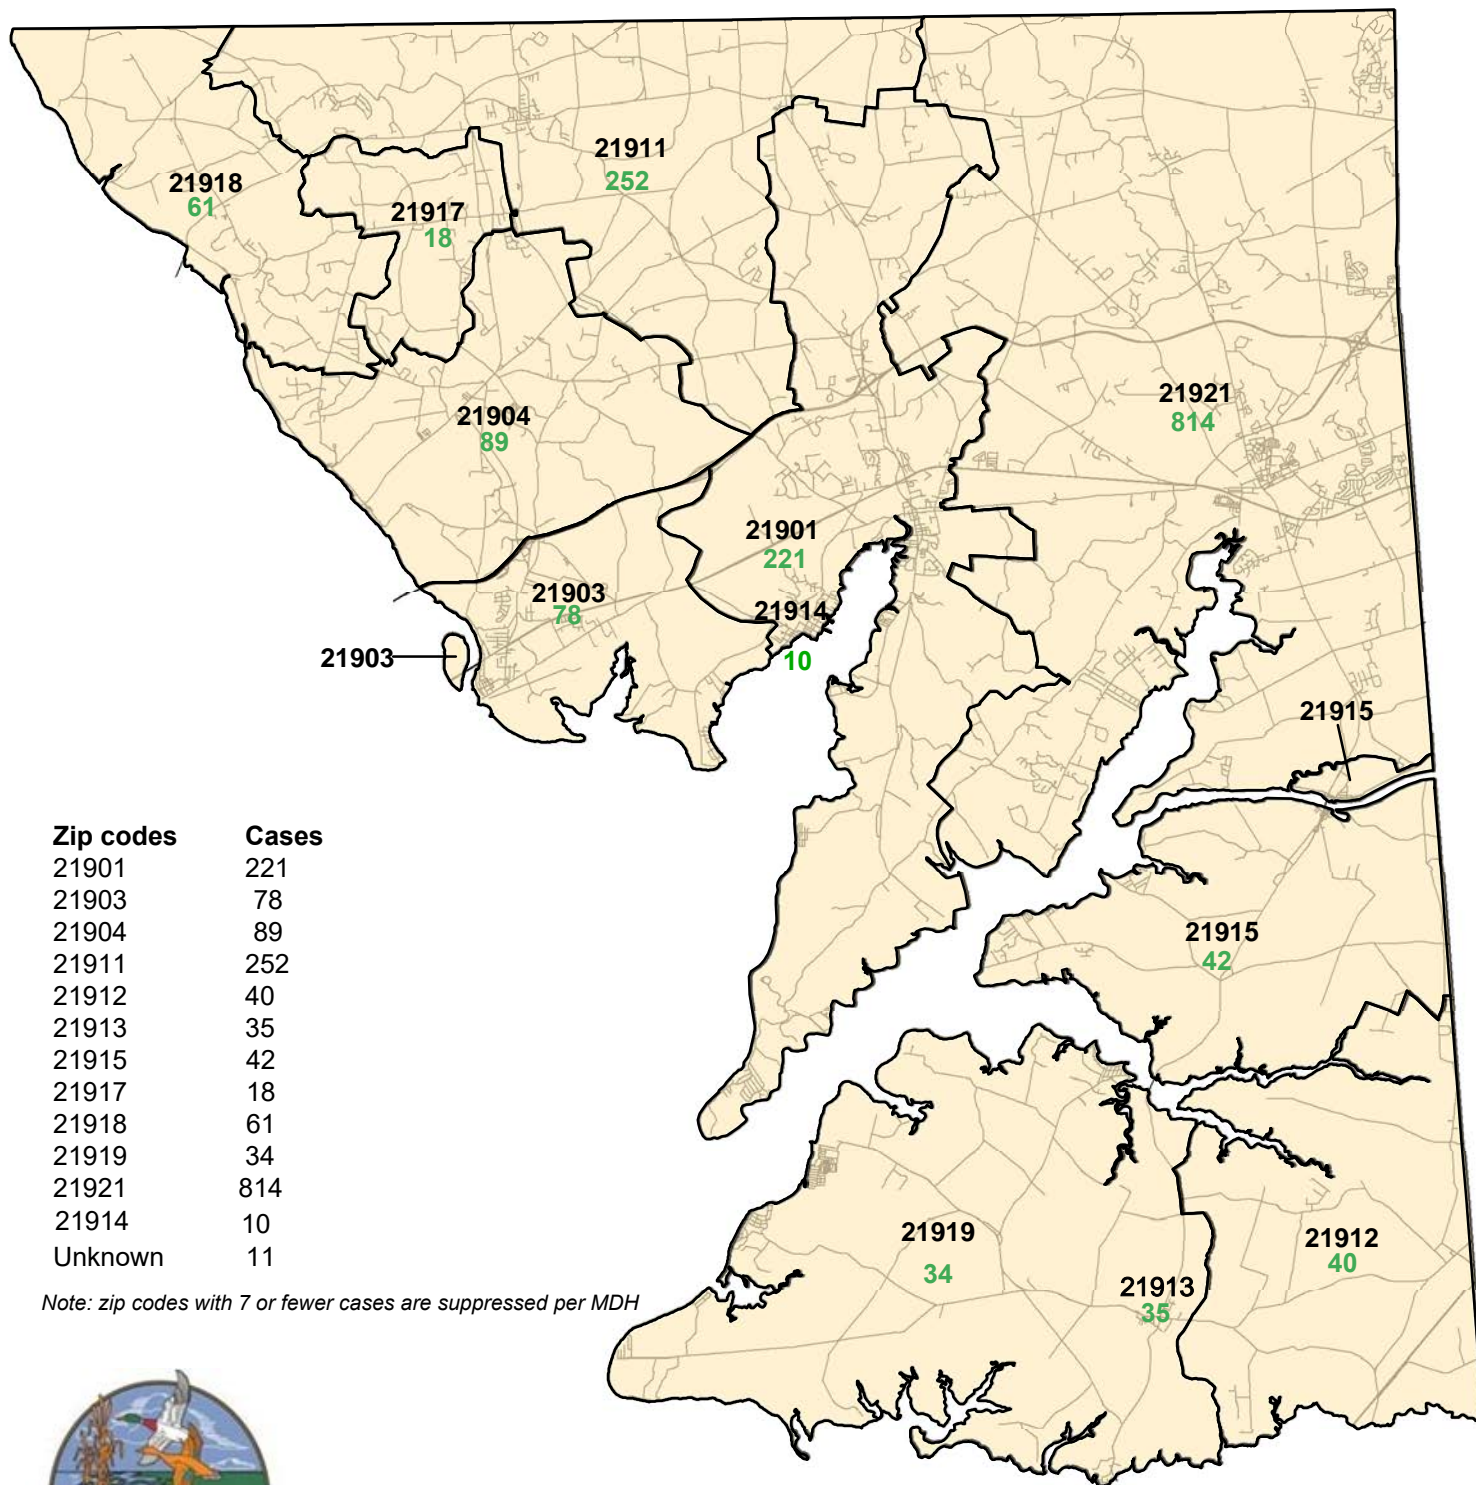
21911
252

21918
61

21917
18

21904
89

21921
814

21901
221

21903
78

21914
10

21903

21915

21915
42

21919
34

21913
35

21912
40

| Zip codes | Cases |
|---|---|
| 21901 | 221 |
| 21903 | 78 |
| 21904 | 89 |
| 21911 | 252 |
| 21912 | 40 |
| 21913 | 35 |
| 21915 | 42 |
| 21917 | 18 |
| 21918 | 61 |
| 21919 | 34 |
| 21921 | 814 |
| 21914 | 10 |
| Unknown | 11 |

Note: zip codes with 7 or fewer cases are suppressed per MDH